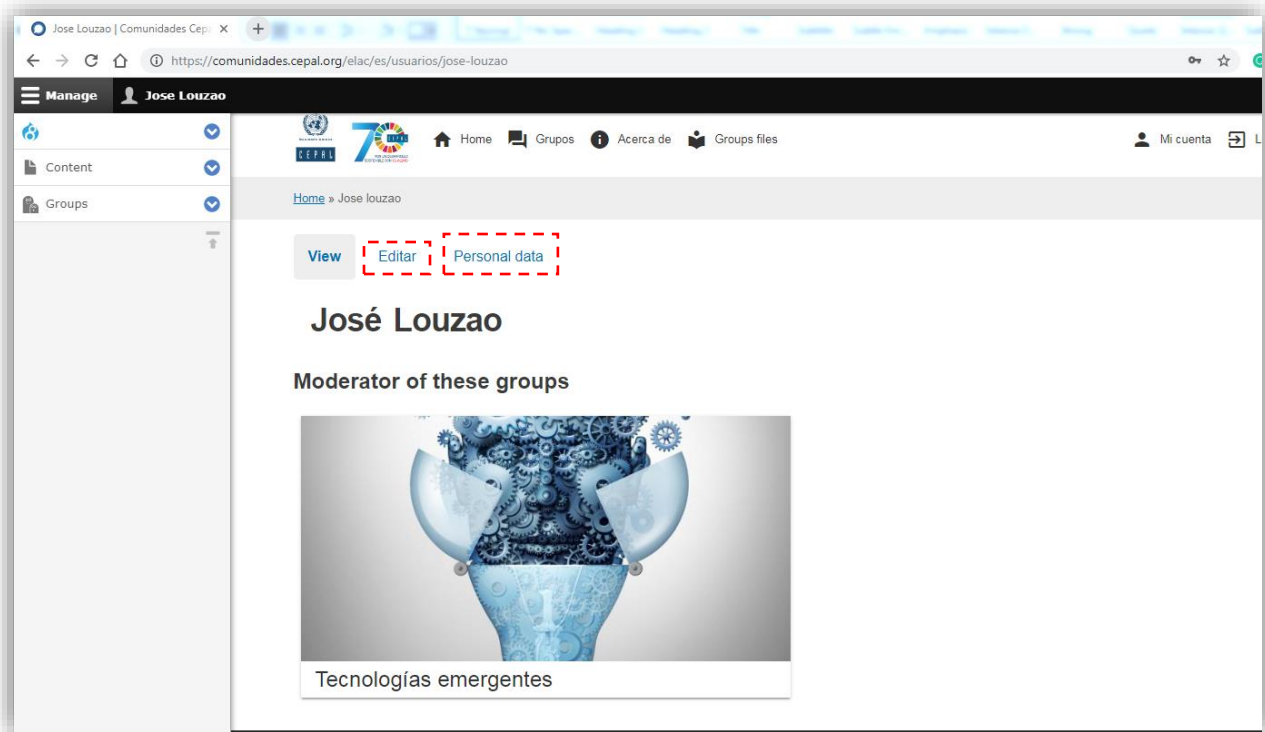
Jose Louzao | Comunidades Cep ×

https://comunidades.cepal.org/elac/es/usuarios/jose-louzao

Manage Jose Louzao

Content

Groups

CEPAL

Home Grupos Acerca de Groups files

Mi cuenta L

Home » Jose louzao

View Editar Personal data

José Louzao

Moderator of these groups

Tecnologías emergentes